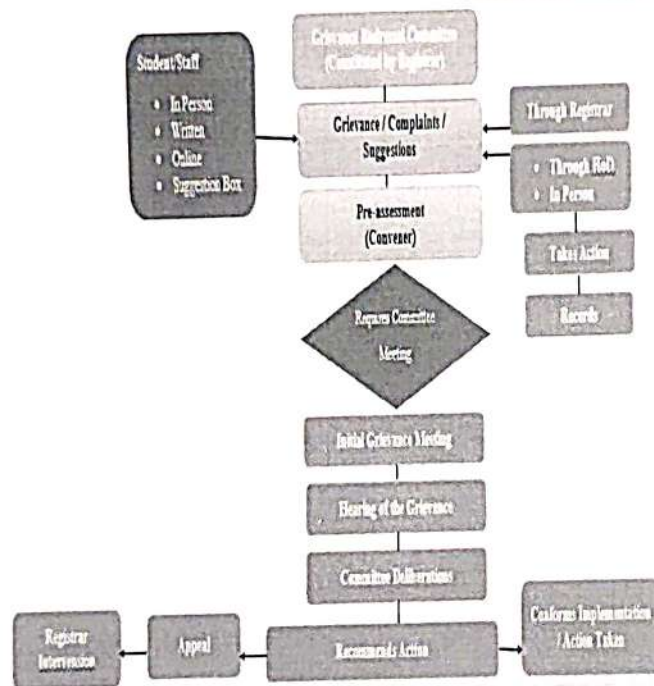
Grievance Redressal Committee (Constituted by Registrar)

Student/Staff
• In Person
• Written
• Online
• Suggestion Box

Grievance / Complaints / Suggestions

Through Registrar

• Through HoD
• In Person

Pre-assessment (Convener)

Take Action

Records

Requires Committee Meeting

Initial Grievance Meeting

Hearing of the Grievance

Committee Deliberations

Recommends Action

Conforms Implementation / Action Taken

Appeal

Registrar Intervention